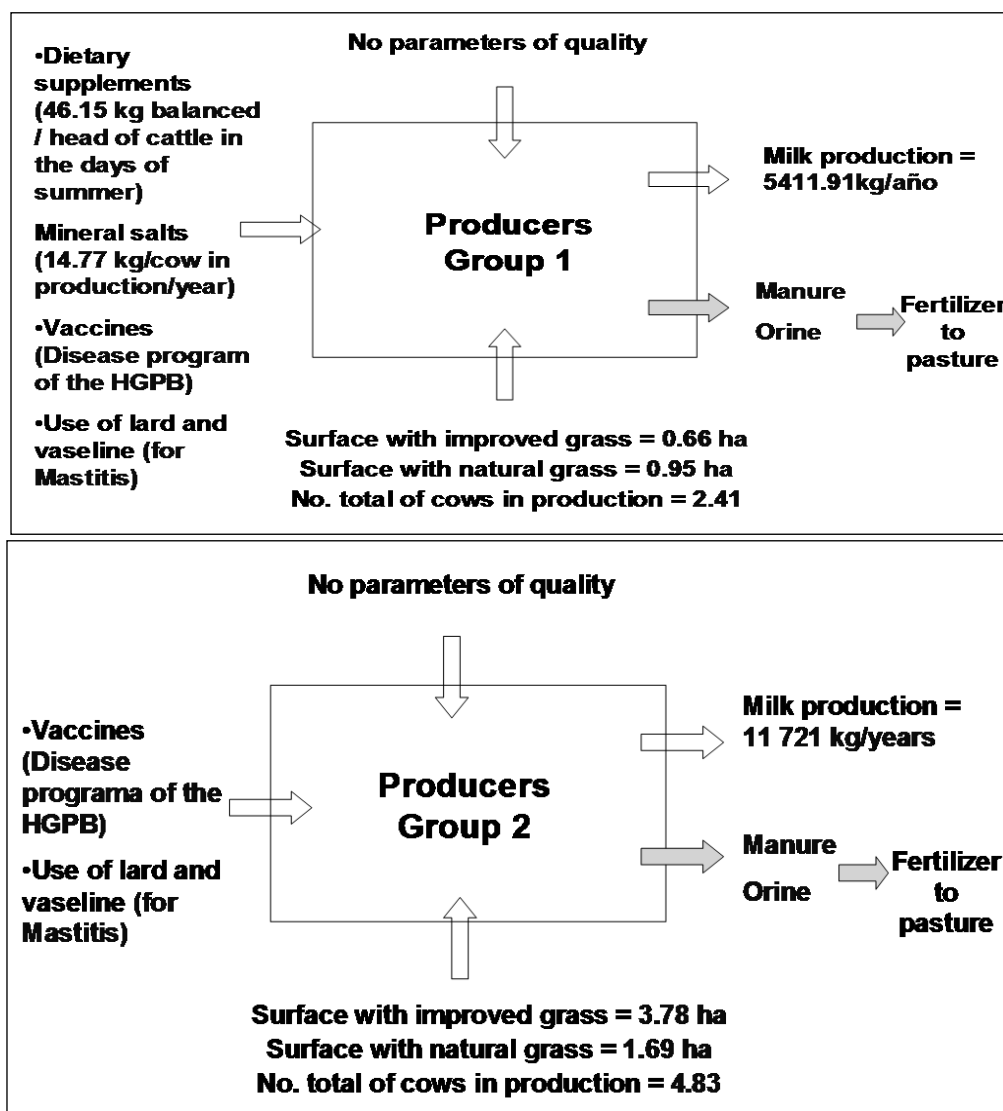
•Dietary supplements (46.15 kg balanced / head of cattle in the days of summer)

Mineral salts (14.77 kg/cow in production/year)

•Vaccines (Disease program of the HGPB)

•Use of lard and vaseline (for Mastitis)

No parameters of quality

Producers Group 1

Milk production = 5411.91kg/año

Manure

Orine

Fertilizer to pasture

Surface with improved grass = 0.66 ha
Surface with natural grass = 0.95 ha
No. total of cows in production = 2.41

No parameters of quality

•Vaccines (Disease programa of the HGPB)

•Use of lard and vaseline (for Mastitis)

Producers Group 2

Milk production = 11 721 kg/years

Manure

Orine

Fertilizer to pasture

Surface with improved grass = 3.78 ha
Surface with natural grass = 1.69 ha
No. total of cows in production = 4.83